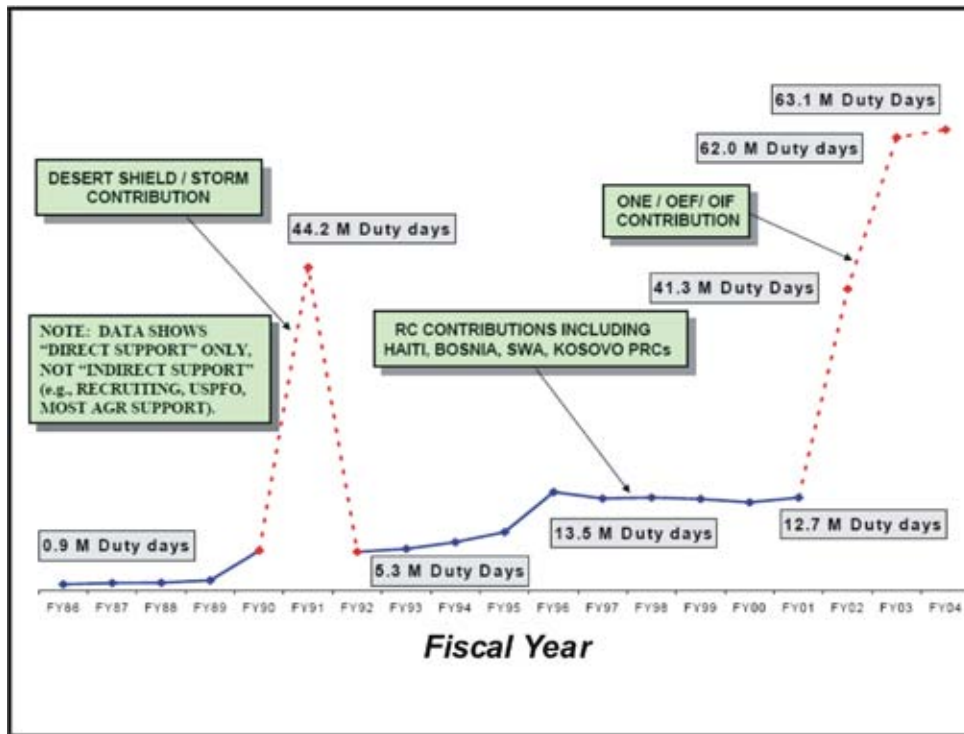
63.1 M Duty Days

62.0 M Duty days

DESERT SHIELD / STORM CONTRIBUTION

ONE / OEF/ OIF CONTRIBUTION

44.2 M Duty days

41.3 M Duty Days

NOTE: DATA SHOWS "DIRECT SUPPORT" ONLY, NOT "INDIRECT SUPPORT" (e.g., RECRUITING, USPFO, MOST AGR SUPPORT).

RC CONTRIBUTIONS INCLUDING HAITI, BOSNIA, SWA, KOSOVO PRCs

0.9 M Duty days

13.5 M Duty days

12.7 M Duty days

5.3 M Duty Days

FY86 FY87 FY88 FY89 FY90 FY91 FY92 FY93 FY94 FY95 FY96 FY97 FY98 FY99 FY00 FY01 FY02 FY03 FY04

Fiscal Year